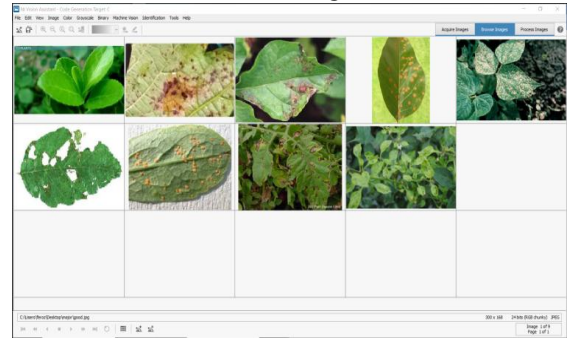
NI Vision Assistant - Code Generation Target: C
File Edit View Image Color Grayscale Binary Machine Vision Identification Tools Help
Acquire Images
Browse Images
Process Images
C:\Users\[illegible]\Desktop\soya\good.jpg
300 x 168
24 bits RGB (hunks) JPEG
Image 1 of 9
Page 1 of 1